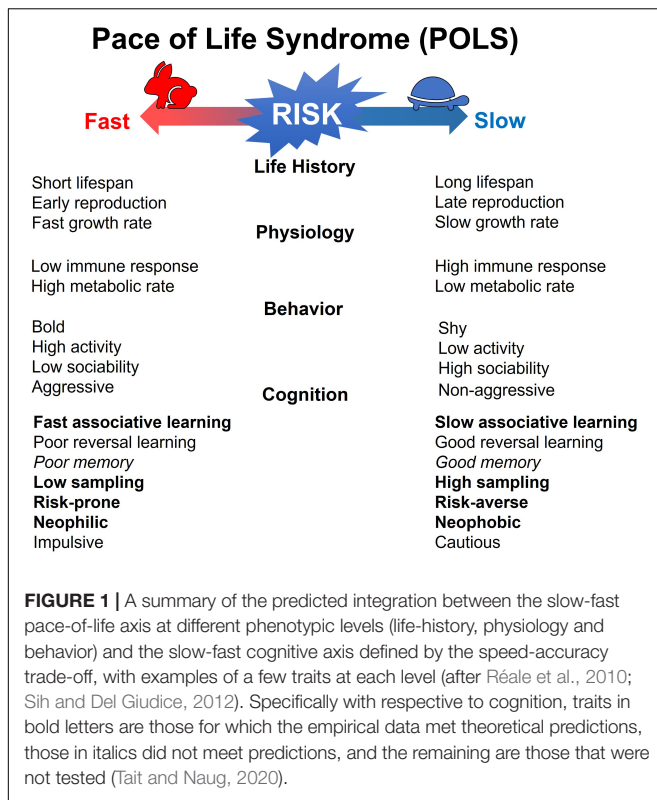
Pace of Life Syndrome (POLS)

Fast

RISK

Slow

Life History

Short lifespan
Early reproduction
Fast growth rate

Long lifespan
Late reproduction
Slow growth rate

Physiology

Low immune response
High metabolic rate

High immune response
Low metabolic rate

Behavior

Bold
High activity
Low sociability
Aggressive

Shy
Low activity
High sociability
Non-aggressive

Cognition

**Fast associative learning**
Poor reversal learning
*Poor memory*
**Low sampling**
**Risk-prone**
**Neophilic**
Impulsive

**Slow associative learning**
Good reversal learning
*Good memory*
**High sampling**
**Risk-averse**
**Neophobic**
Cautious

**FIGURE 1 |** A summary of the predicted integration between the slow-fast pace-of-life axis at different phenotypic levels (life-history, physiology and behavior) and the slow-fast cognitive axis defined by the speed-accuracy trade-off, with examples of a few traits at each level (after Réale et al., 2010; Sih and Del Giudice, 2012). Specifically with respective to cognition, traits in bold letters are those for which the empirical data met theoretical predictions, those in italics did not meet predictions, and the remaining are those that were not tested (Tait and Naug, 2020).